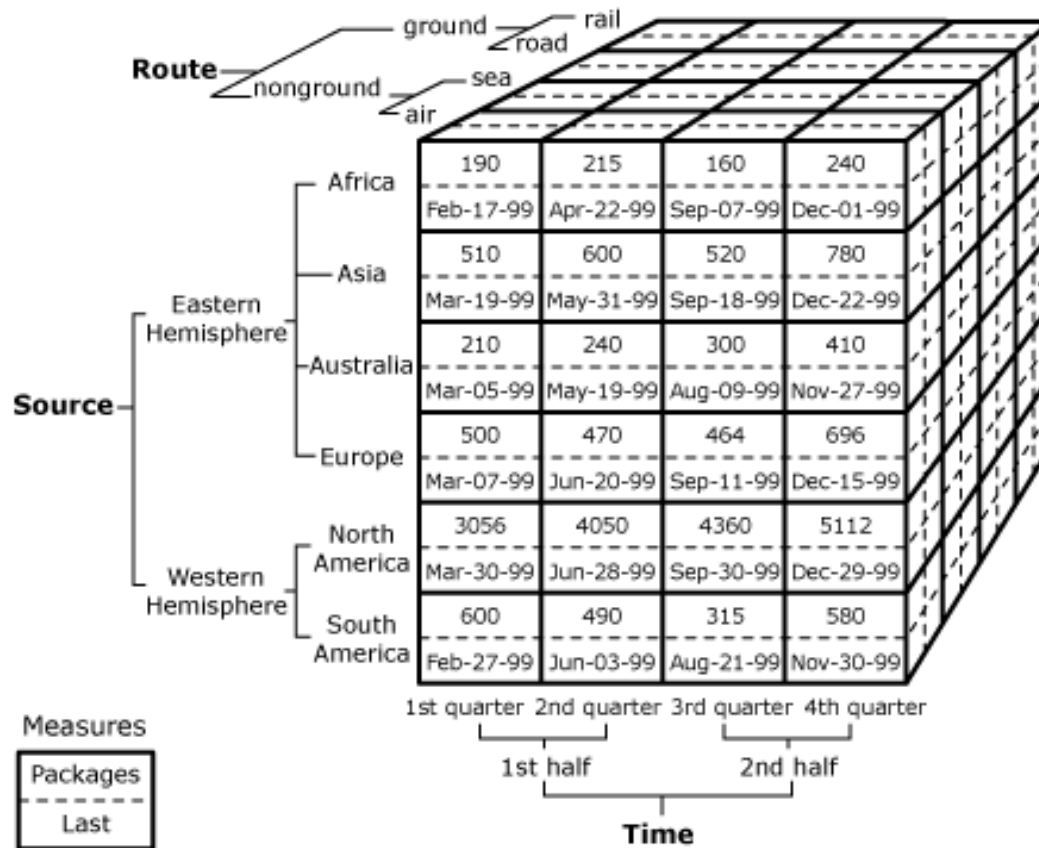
Route
ground
rail
road
nonground
sea
air

Source
Eastern Hemisphere
Western Hemisphere

| | 1st quarter | 2nd quarter | 3rd quarter | 4th quarter |
|---|---|---|---|---|
| Africa | 190 / Feb-17-99 | 215 / Apr-22-99 | 160 / Sep-07-99 | 240 / Dec-01-99 |
| Asia | 510 / Mar-19-99 | 600 / May-31-99 | 520 / Sep-18-99 | 780 / Dec-22-99 |
| Australia | 210 / Mar-05-99 | 240 / May-19-99 | 300 / Aug-09-99 | 410 / Nov-27-99 |
| Europe | 500 / Mar-07-99 | 470 / Jun-20-99 | 464 / Sep-11-99 | 696 / Dec-15-99 |
| North America | 3056 / Mar-30-99 | 4050 / Jun-28-99 | 4360 / Sep-30-99 | 5112 / Dec-29-99 |
| South America | 600 / Feb-27-99 | 490 / Jun-03-99 | 315 / Aug-21-99 | 580 / Nov-30-99 |

1st half
2nd half
Time

Measures
Packages
Last